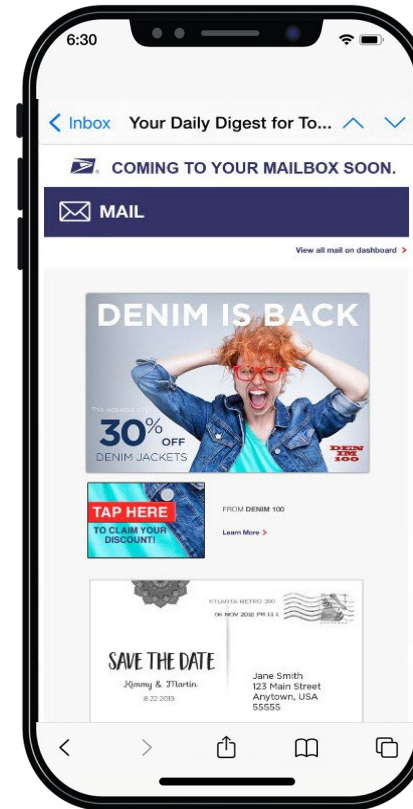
6:30

Inbox Your Daily Digest for To...

COMING TO YOUR MAILBOX SOON.

MAIL

View all mail on dashboard >

DENIM IS BACK

This weekend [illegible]

30% OFF

DENIM JACKETS

DEN IM 100

TAP HERE

TO CLAIM YOUR DISCOUNT!

FROM DENIM 100

Learn More >

STUNTA RETRO 300

06 NOV 2018 PM 11 L

SAVE THE DATE

Kimmy & Martin

8.22.2019

Jane Smith
123 Main Street
Anytown, USA
55555